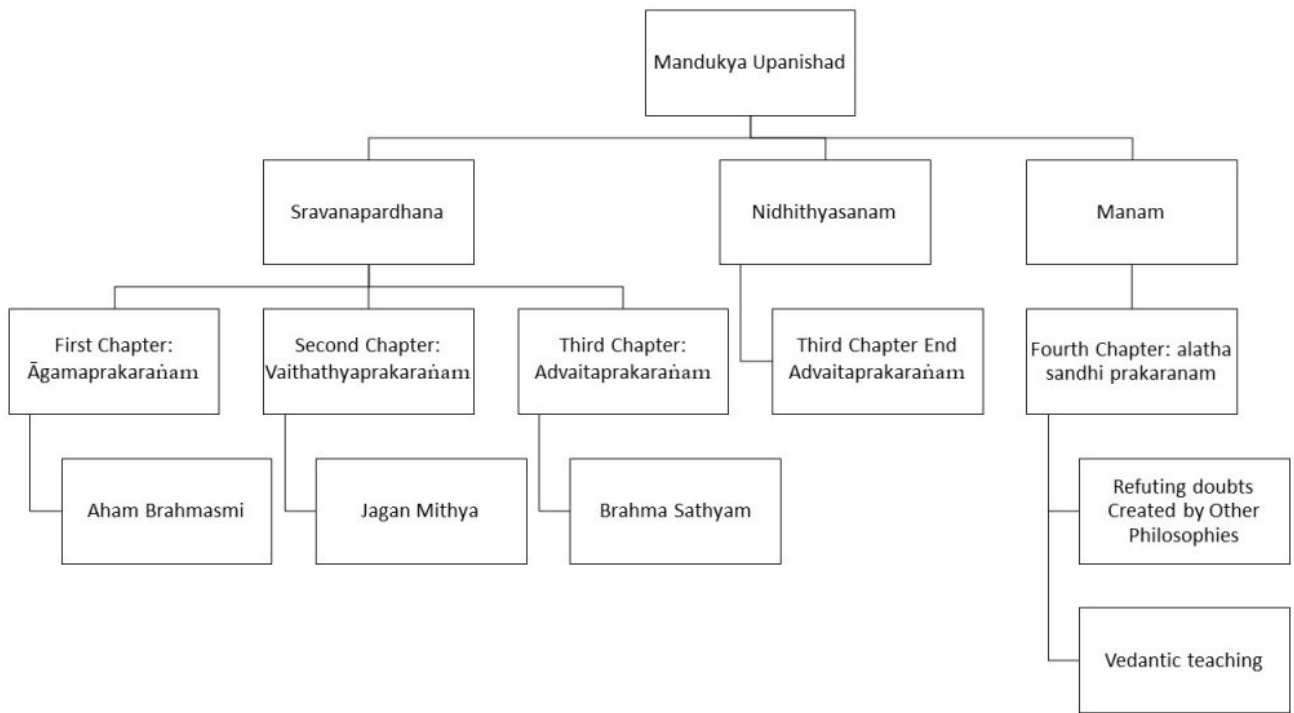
Mandukya Upanishad

Sravanapardhana

Nidhithyasanam

Manam

First Chapter: Āgamaprakaraṅam

Second Chapter: Vaithathyaprakaraṅam

Third Chapter: Advaitaprakaraṅam

Third Chapter End Advaitaprakaraṅam

Fourth Chapter: alatha sandhi prakaranam

Aham Brahmasmi

Jagan Mithya

Brahma Sathyam

Refuting doubts Created by Other Philosophies

Vedantic teaching